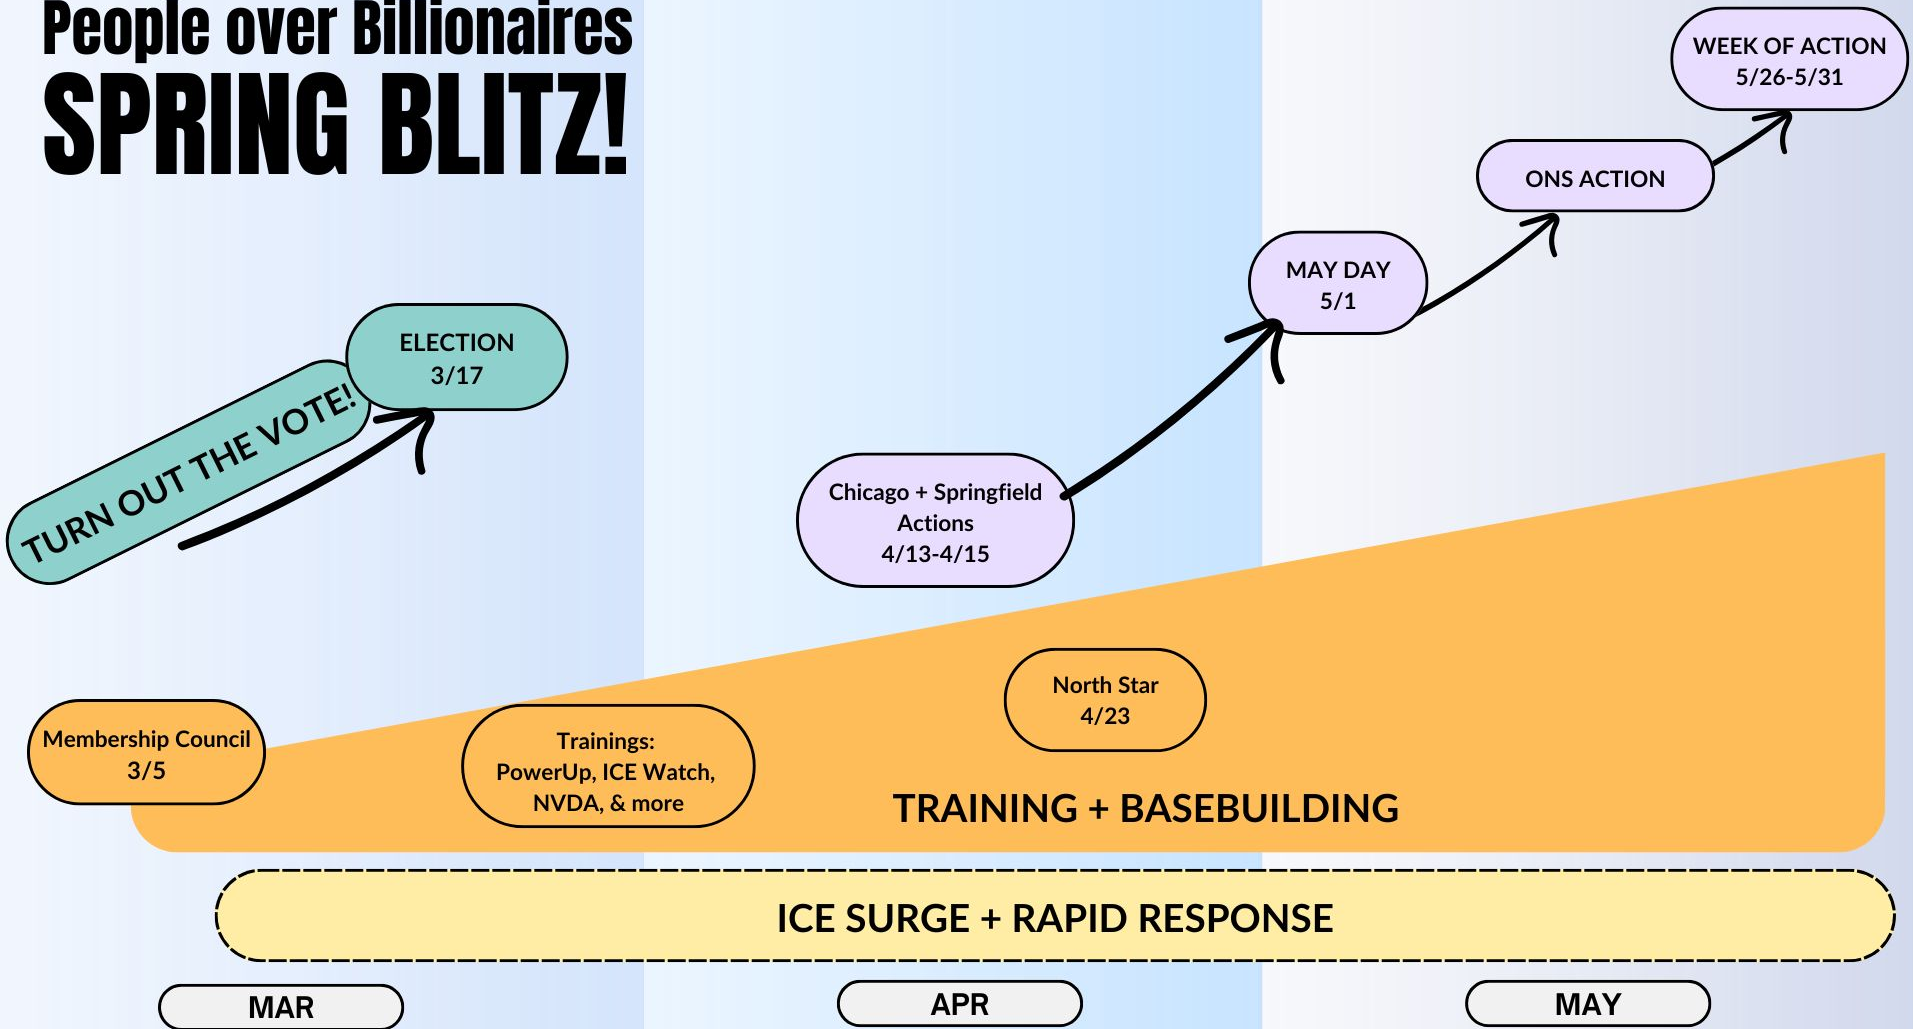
People over Billionaires
SPRING BLITZ!

TURN OUT THE VOTE!

ELECTION
3/17

Chicago + Springfield Actions
4/13-4/15

MAY DAY
5/1

ONS ACTION

WEEK OF ACTION
5/26-5/31

Membership Council
3/5

Trainings:
PowerUp, ICE Watch, NVDA, & more

North Star
4/23

TRAINING + BASEBUILDING

ICE SURGE + RAPID RESPONSE

MAR

APR

MAY